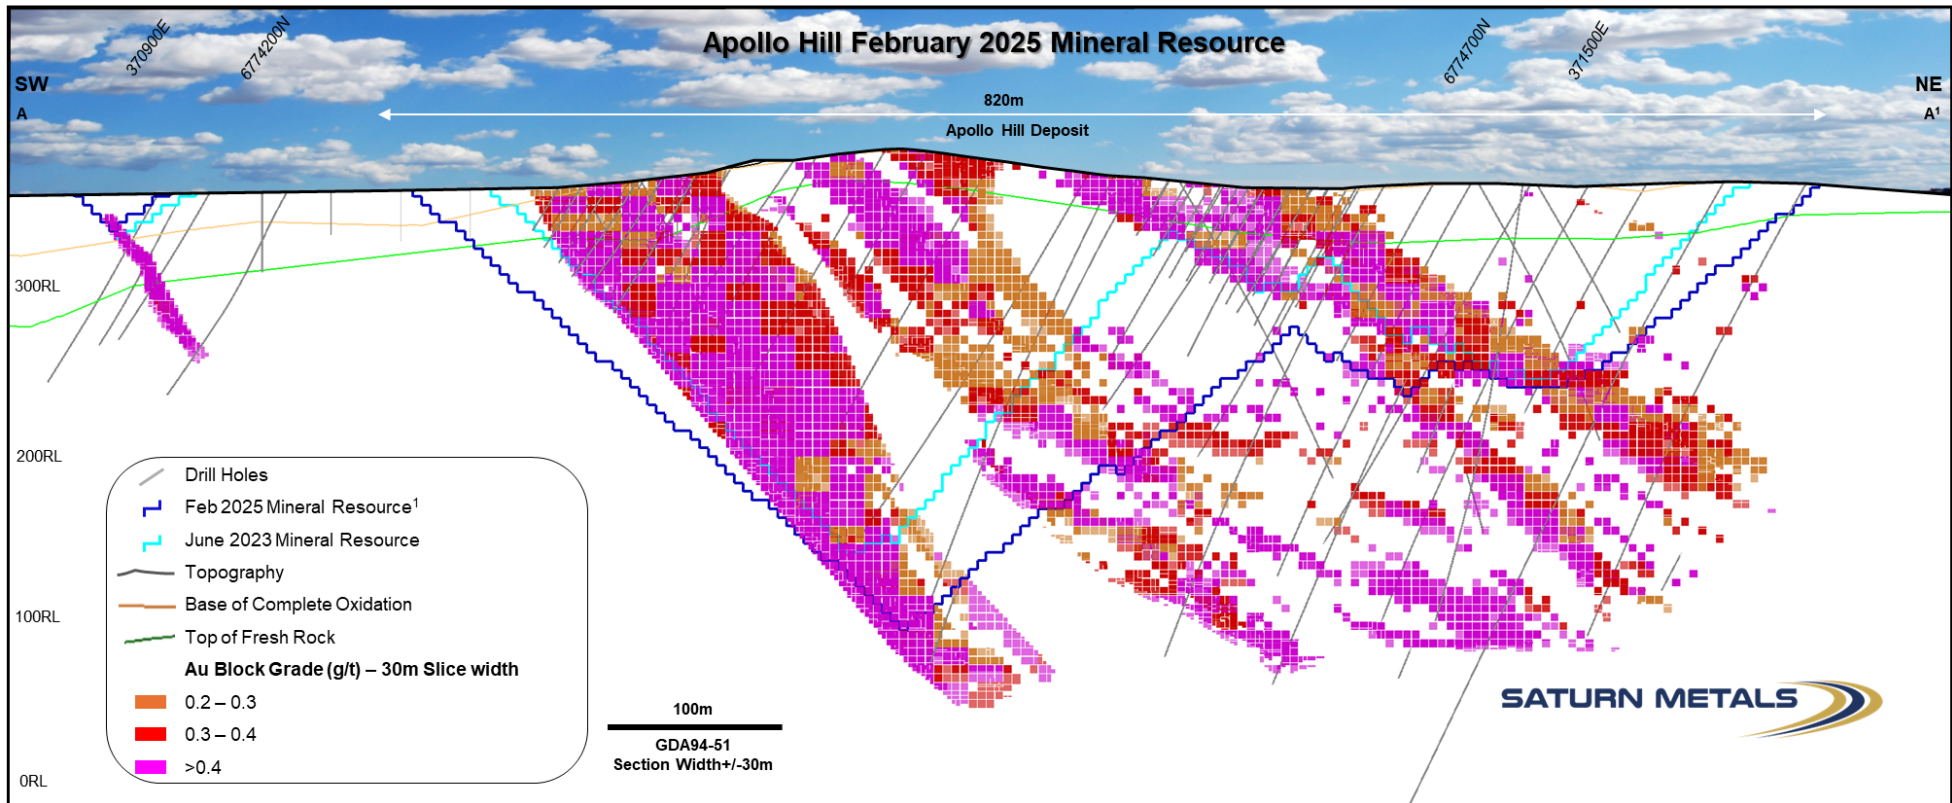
Apollo Hill February 2025 Mineral Resource

370900E
6774200N
6774700N
371500E

SW
A

NE
A¹

820m
Apollo Hill Deposit

300RL
200RL
100RL
0RL

Drill Holes
Feb 2025 Mineral Resource¹
June 2023 Mineral Resource
Topography
Base of Complete Oxidation
Top of Fresh Rock
Au Block Grade (g/t) – 30m Slice width
0.2 – 0.3
0.3 – 0.4
>0.4

100m
GDA94-51
Section Width+/-30m

SATURN METALS